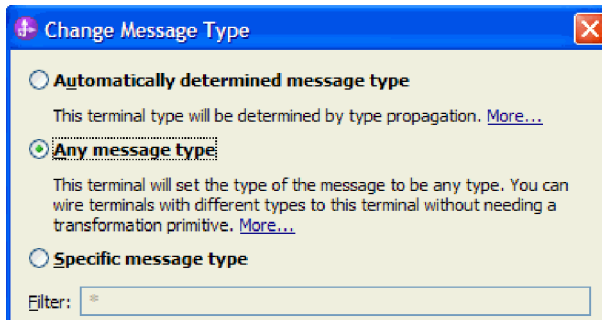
Change Message Type

Automatically determined message type

This terminal type will be determined by type propagation. More...

Any message type

This terminal will set the type of the message to be any type. You can wire terminals with different types to this terminal without needing a transformation primitive. More...

Specific message type

Filter: *